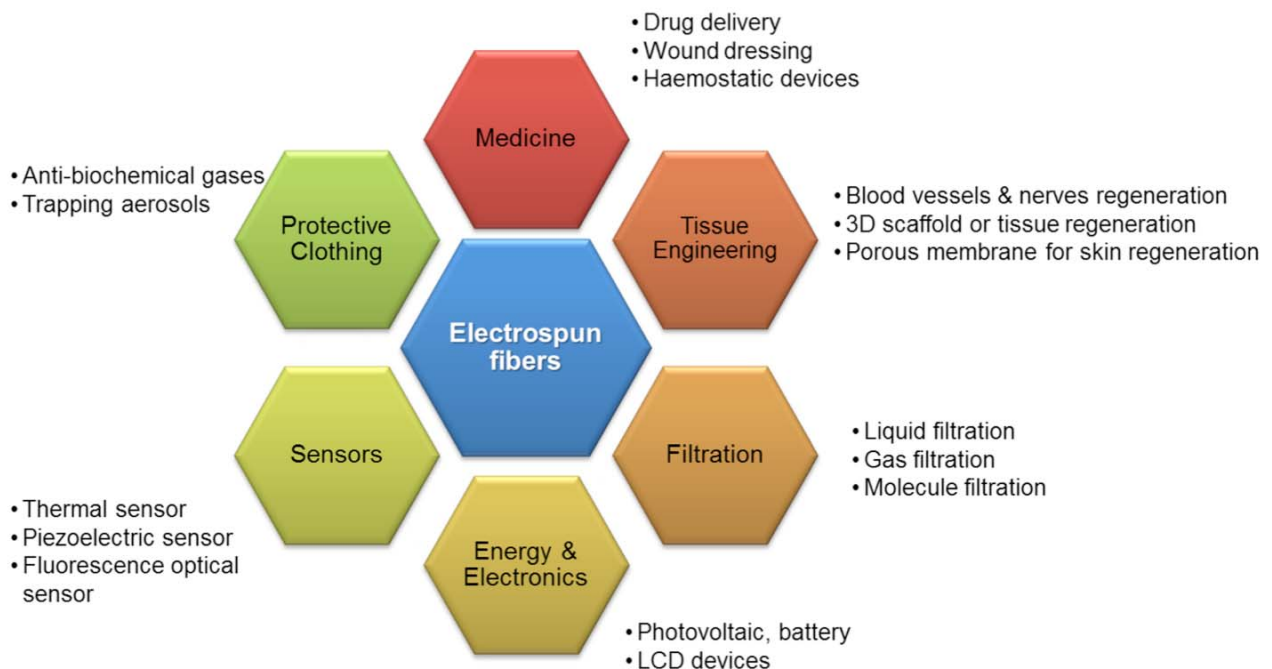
• Drug delivery
• Wound dressing
• Haemostatic devices

Medicine

• Anti-biochemical gases
• Trapping aerosols

Protective Clothing

Tissue Engineering

• Blood vessels & nerves regeneration
• 3D scaffold or tissue regeneration
• Porous membrane for skin regeneration

Electrospun fibers

Sensors

Filtration

• Liquid filtration
• Gas filtration
• Molecule filtration

• Thermal sensor
• Piezoelectric sensor
• Fluorescence optical sensor

Energy & Electronics

• Photovoltaic, battery
• LCD devices